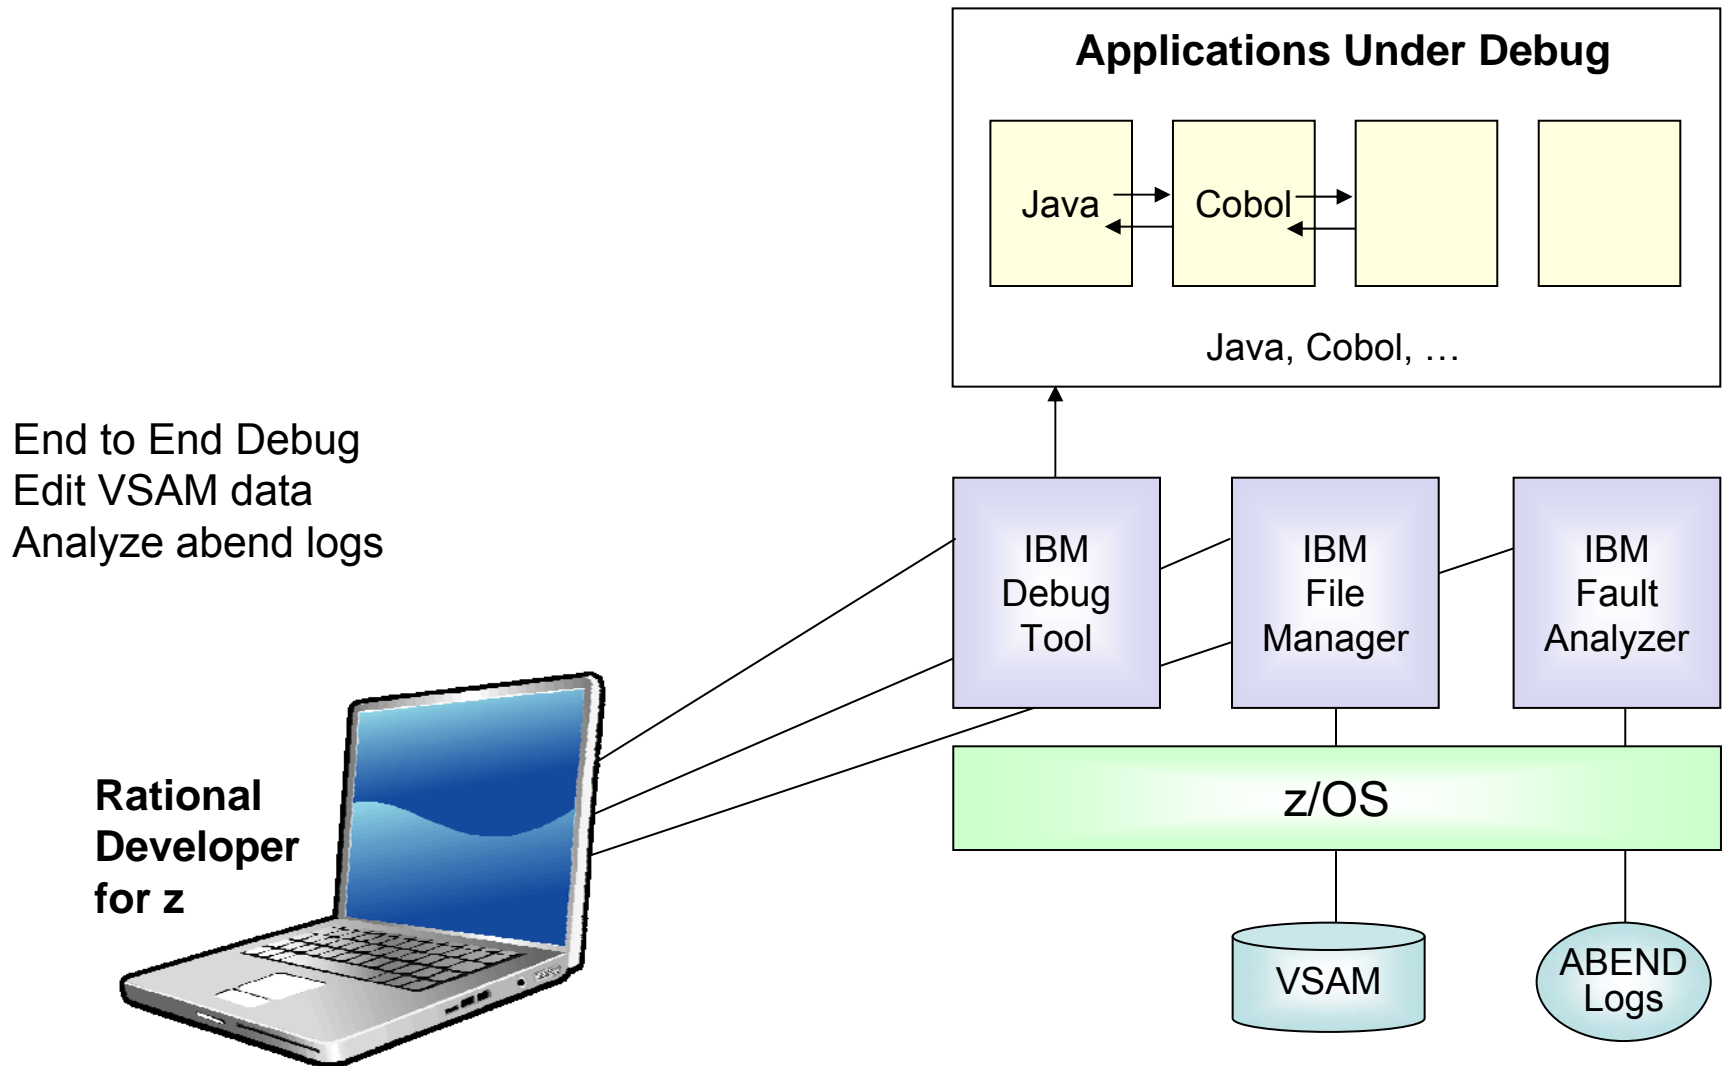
Applications Under Debug

Java

Cobol

Java, Cobol, …

End to End Debug
Edit VSAM data
Analyze abend logs

IBM Debug Tool

IBM File Manager

IBM Fault Analyzer

z/OS

Rational Developer for z

VSAM

ABEND Logs